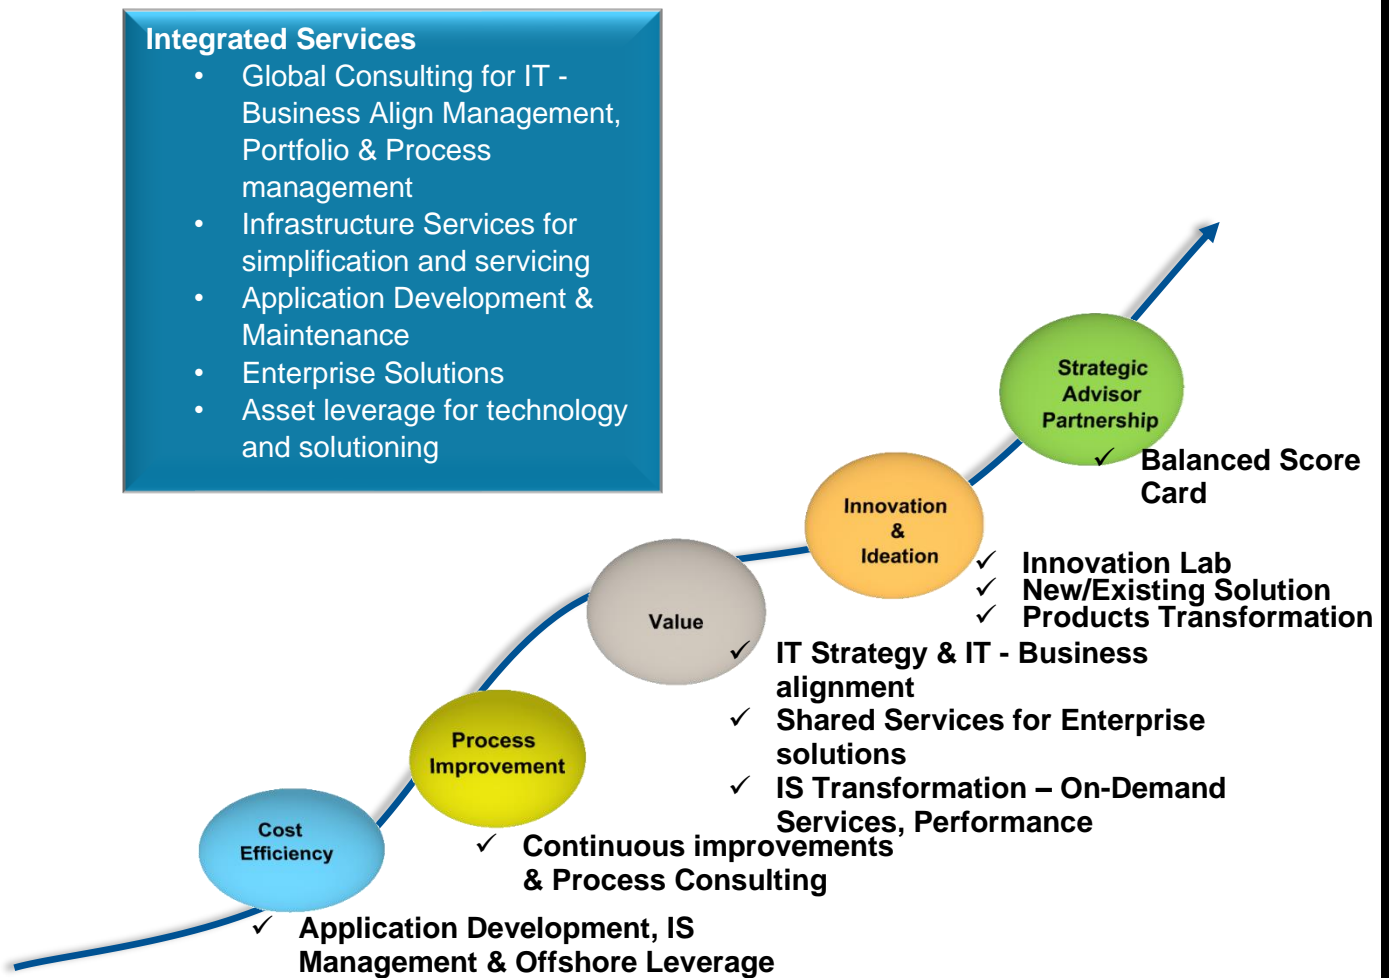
Integrated Services

- Global Consulting for IT - Business Align Management, Portfolio & Process management
- Infrastructure Services for simplification and servicing
- Application Development & Maintenance
- Enterprise Solutions
- Asset leverage for technology and solutioning

Strategic Advisor Partnership

✓ Balanced Score Card

Innovation & Ideation

✓ Innovation Lab
✓ New/Existing Solution
✓ Products Transformation

Value

✓ IT Strategy & IT - Business alignment
✓ Shared Services for Enterprise solutions
✓ IS Transformation – On-Demand Services, Performance

Process Improvement

✓ Continuous improvements & Process Consulting

Cost Efficiency

✓ Application Development, IS Management & Offshore Leverage